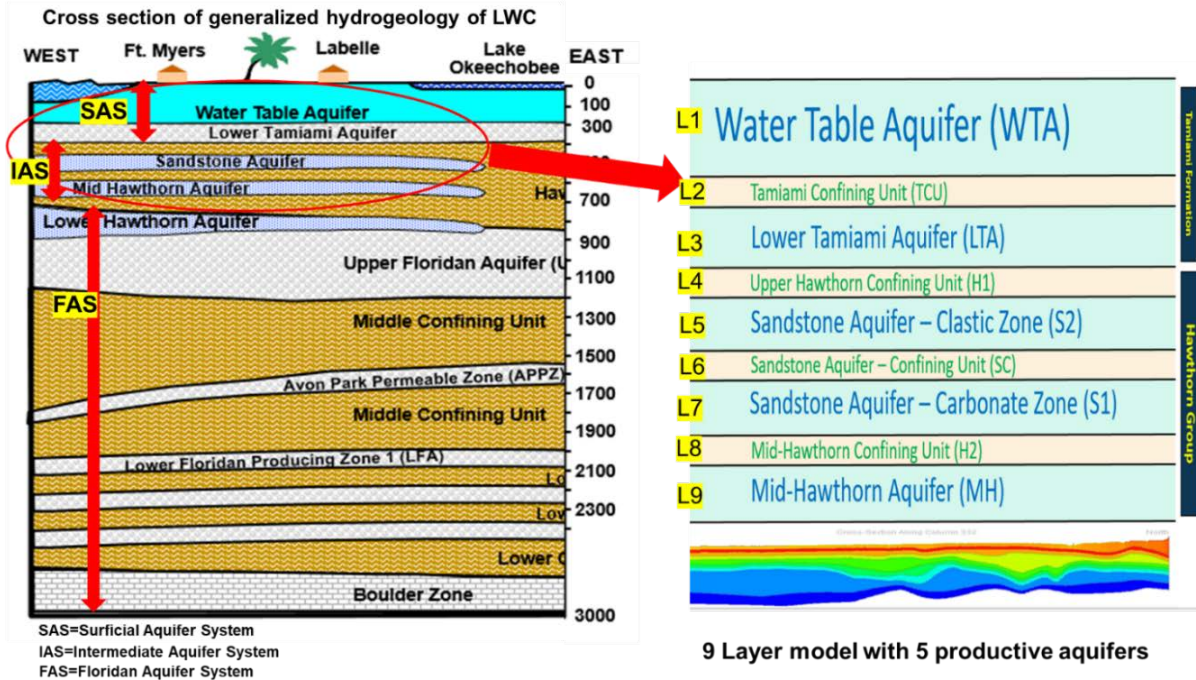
Cross section of generalized hydrogeology of LWC

WEST
Ft. Myers
Labelle
Lake Okeechobee
EAST

0
100
300
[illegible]
700
900
1100
1300
1500
1700
1900
2100
2300
3000

SAS
IAS
FAS

Water Table Aquifer
Lower Tamiami Aquifer
Sandstone Aquifer
Mid Hawthorn Aquifer
Hav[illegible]
Lower Hawthorn Aquifer
Upper Floridan Aquifer (U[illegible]
Middle Confining Unit
Avon Park Permeable Zone (APPZ)
Middle Confining Unit
Lower Floridan Producing Zone 1 (LFA)
Lo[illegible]
Lov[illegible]
Lower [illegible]
Boulder Zone

SAS=Surficial Aquifer System
IAS=Intermediate Aquifer System
FAS=Floridan Aquifer System

L1 Water Table Aquifer (WTA)
L2 Tamiami Confining Unit (TCU)
L3 Lower Tamiami Aquifer (LTA)
L4 Upper Hawthorn Confining Unit (H1)
L5 Sandstone Aquifer – Clastic Zone (S2)
L6 Sandstone Aquifer – Confining Unit (SC)
L7 Sandstone Aquifer – Carbonate Zone (S1)
L8 Mid-Hawthorn Confining Unit (H2)
L9 Mid-Hawthorn Aquifer (MH)

Tamiami Formation
Hawthorn Group

9 Layer model with 5 productive aquifers